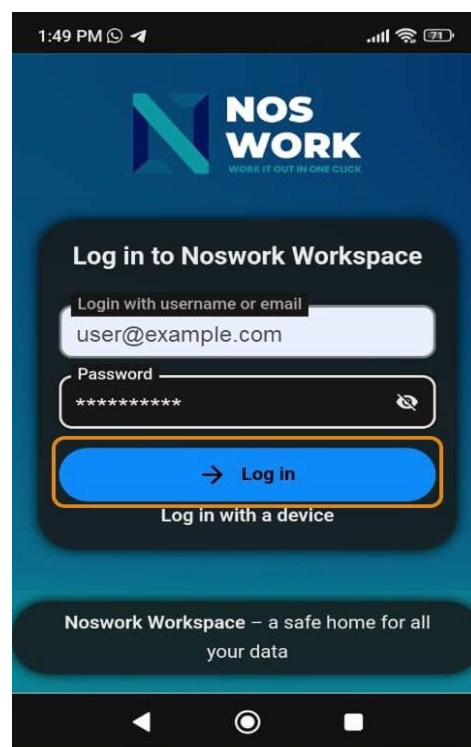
1:49 PM

71

NOS WORK
WORK IT OUT IN ONE CLICK

Log in to Noswork Workspace

Login with username or email
user@example.com

Password
**********

→ Log in

Log in with a device

Noswork Workspace – a safe home for all your data